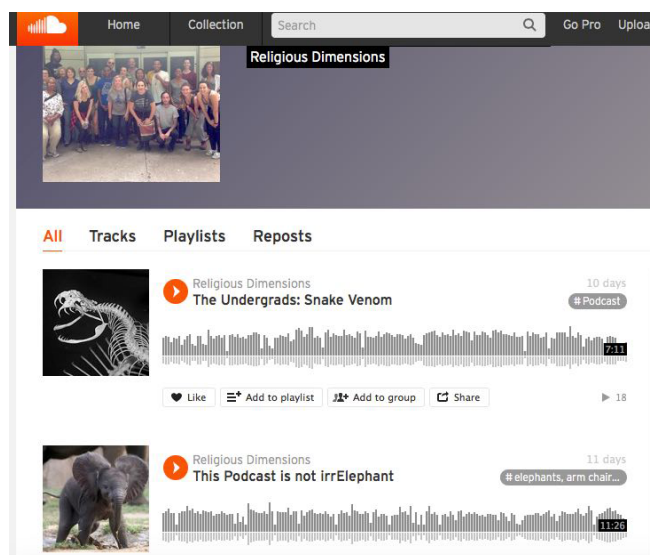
Home
Collection
Search
Go Pro
Uploa

Religious Dimensions

All
Tracks
Playlists
Reposts

Religious Dimensions
The Undergrads: Snake Venom
10 days
# Podcast
7:11
Like
Add to playlist
Add to group
Share
18

Religious Dimensions
This Podcast is not irrElephant
11 days
# elephants, arm chair...
11:26